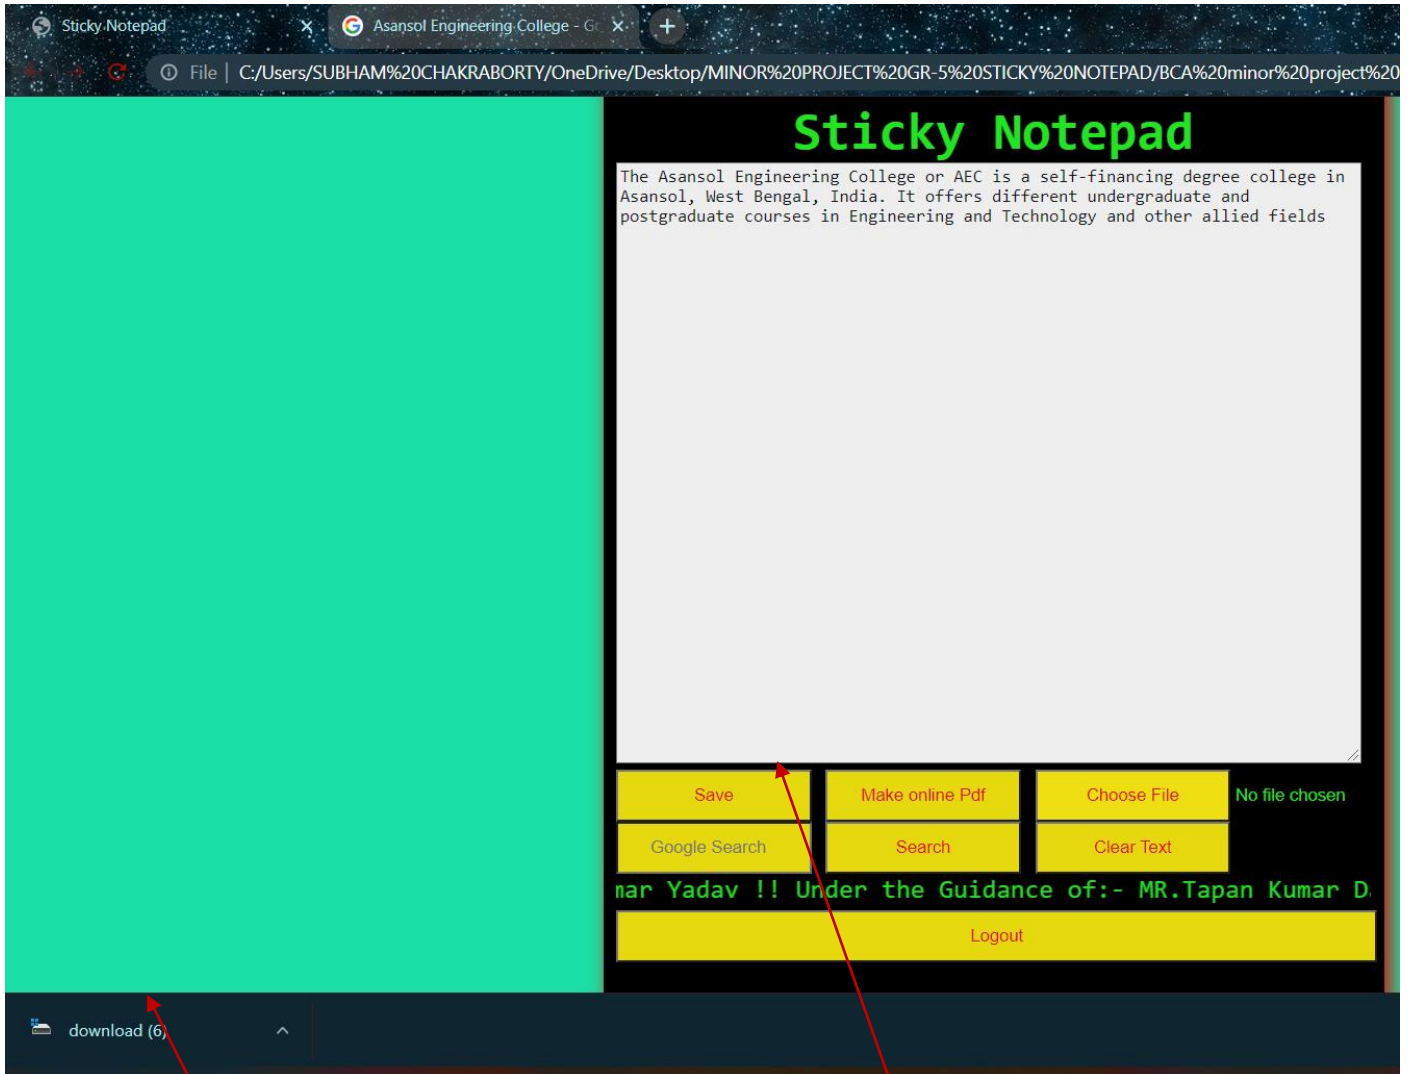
Sticky Notepad
Asansol Engineering College - G
File | C:/Users/SUBHAM%20CHAKRABORTY/OneDrive/Desktop/MINOR%20PROJECT%20GR-5%20STICKY%20NOTEPAD/BCA%20minor%20project%20

Sticky Notepad

The Asansol Engineering College or AEC is a self-financing degree college in Asansol, West Bengal, India. It offers different undergraduate and postgraduate courses in Engineering and Technology and other allied fields

Save
Make online Pdf
Choose File
No file chosen
Google Search
Search
Clear Text

mar Yadav !! Under the Guidance of:- MR.Tapan Kumar D

Logout

download (6)